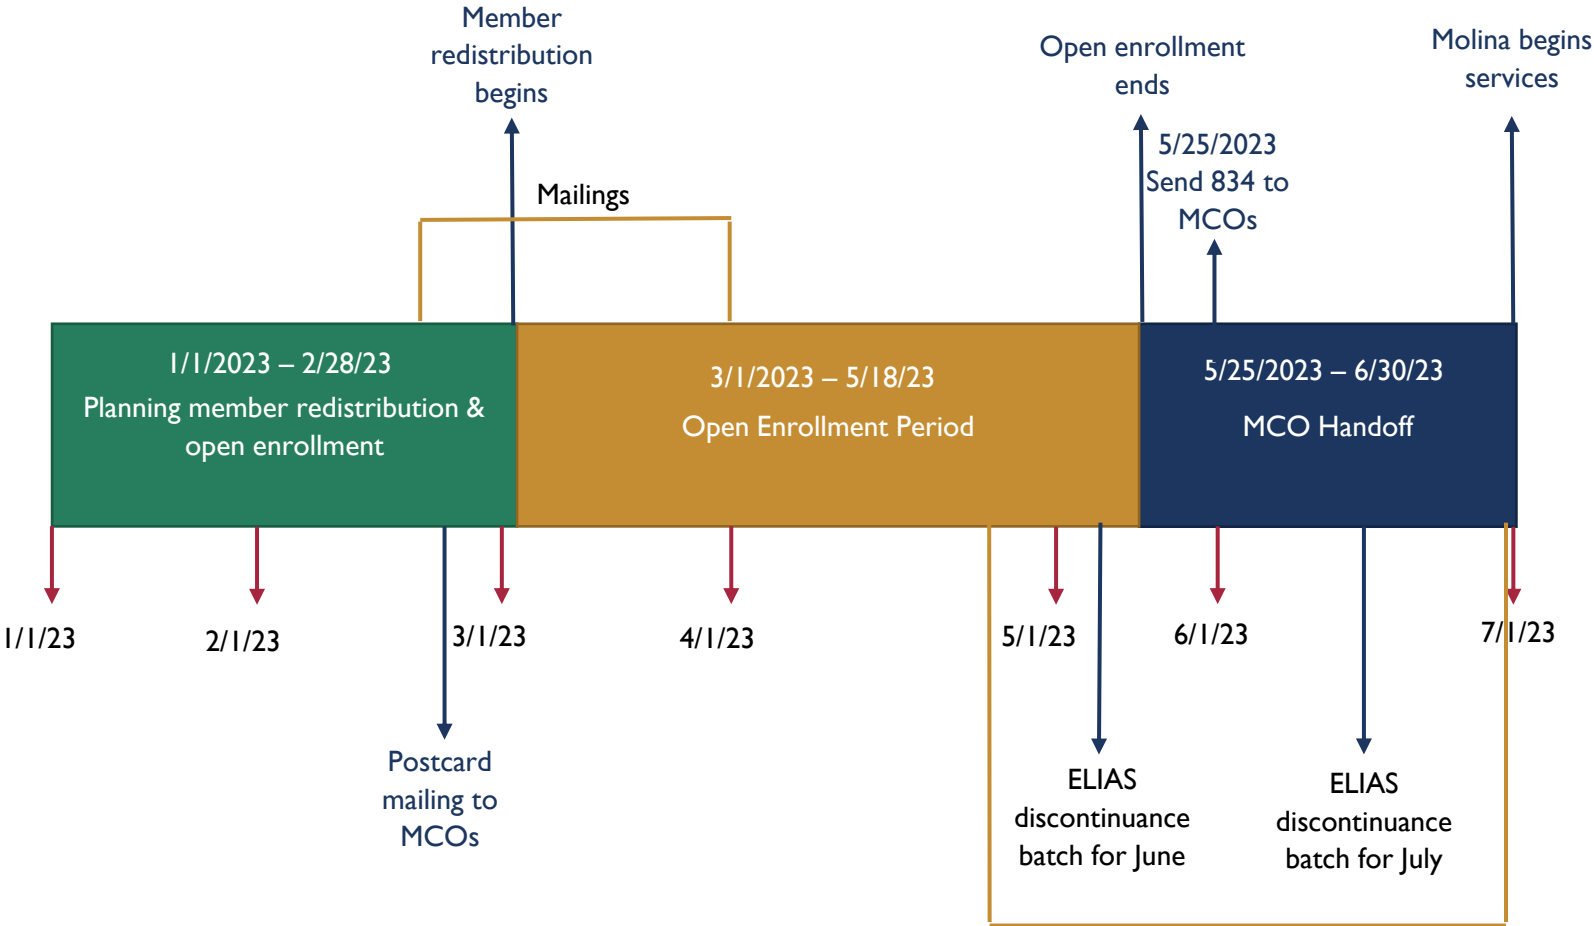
Member redistribution begins

Open enrollment ends

Molina begins services

Mailings

5/25/2023 Send 834 to MCOs

1/1/2023 – 2/28/23
Planning member redistribution & open enrollment

3/1/2023 – 5/18/23
Open Enrollment Period

5/25/2023 – 6/30/23
MCO Handoff

1/1/23

2/1/23

3/1/23

4/1/23

5/1/23

6/1/23

7/1/23

Postcard mailing to MCOs

ELIAS discontinuance batch for June

ELIAS discontinuance batch for July